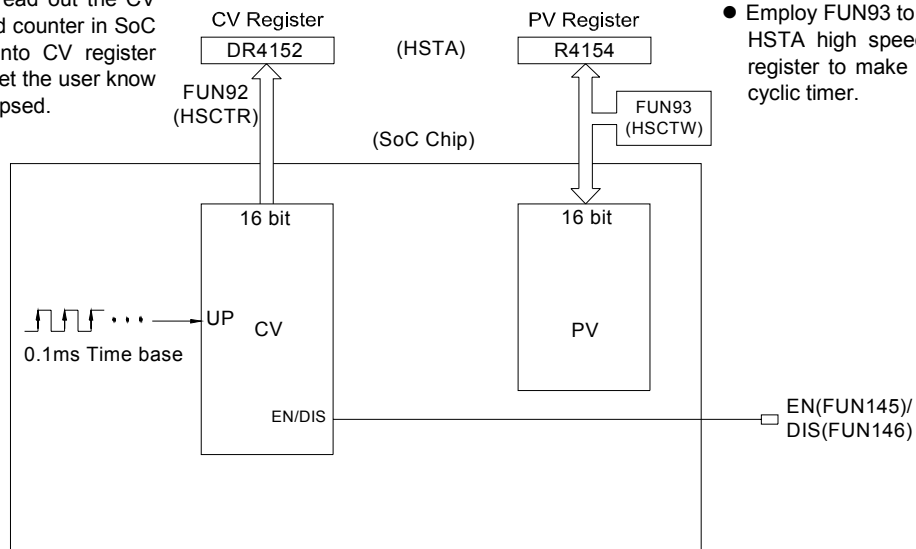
ead out the CV
d counter in SoC
nto CV register
et the user know
psed.

CV Register
DR4152

(HSTA)

PV Register
R4154

● Employ FUN93 to
HSTA high speed
register to make
cyclic timer.

FUN92
(HSCTR)

FUN93
(HSCTW)

(SoC Chip)

16 bit

16 bit

UP

CV

PV

0.1ms Time base

EN/DIS

EN(FUN145)/
DIS(FUN146)